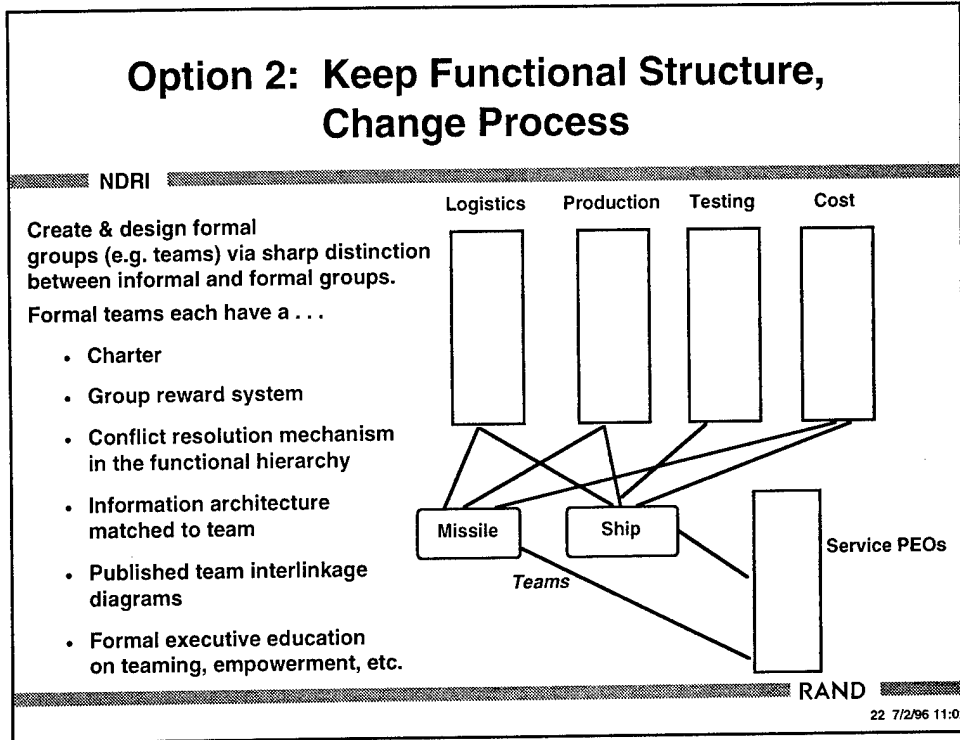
Option 2: Keep Functional Structure, Change Process

NDRI

Create & design formal groups (e.g. teams) via sharp distinction between informal and formal groups.

Formal teams each have a . . .

- Charter
- Group reward system
- Conflict resolution mechanism in the functional hierarchy
- Information architecture matched to team
- Published team interlinkage diagrams
- Formal executive education on teaming, empowerment, etc.

Logistics Production Testing Cost

Missile Ship

Teams

Service PEOs

RAND

22 7/2/96 11:0